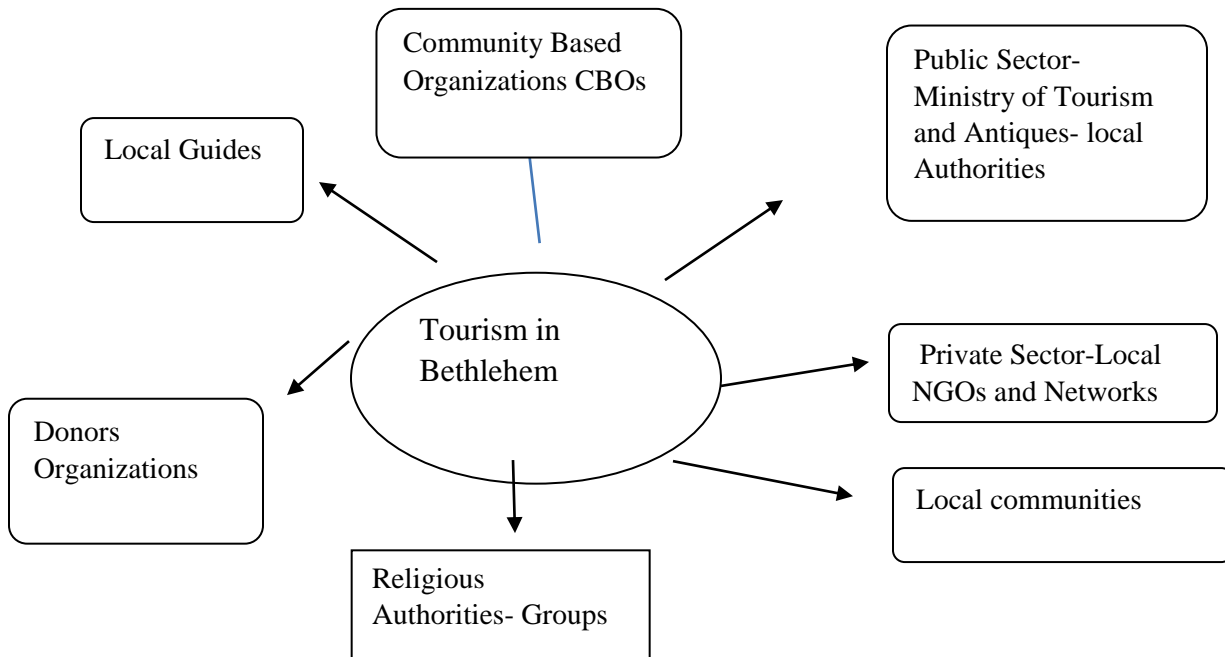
Community Based Organizations CBOs

Public Sector- Ministry of Tourism and Antiques- local Authorities

Local Guides

Tourism in Bethlehem

Private Sector-Local NGOs and Networks

Donors Organizations

Local communities

Religious Authorities- Groups